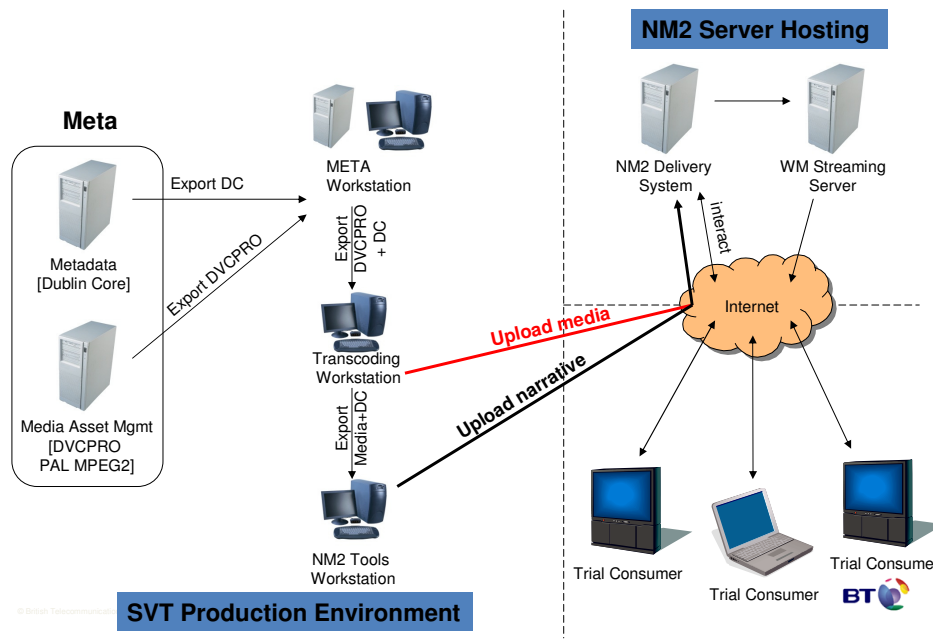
NM2 Server Hosting

Meta

Metadata
[Dublin Core]

Media Asset Mgmt
[DVCPRO
PAL MPEG2]

Export DC

Export DVCPRO

META
Workstation

Export
DVCPRO
+ DC

Transcoding
Workstation

Export
Media+DC

NM2 Tools
Workstation

Upload media

Upload narrative

NM2 Delivery
System

WM Streaming
Server

interact

Internet

Trial Consumer

Trial Consumer

Trial Consume

BT

© British Telecommunic

SVT Production Environment